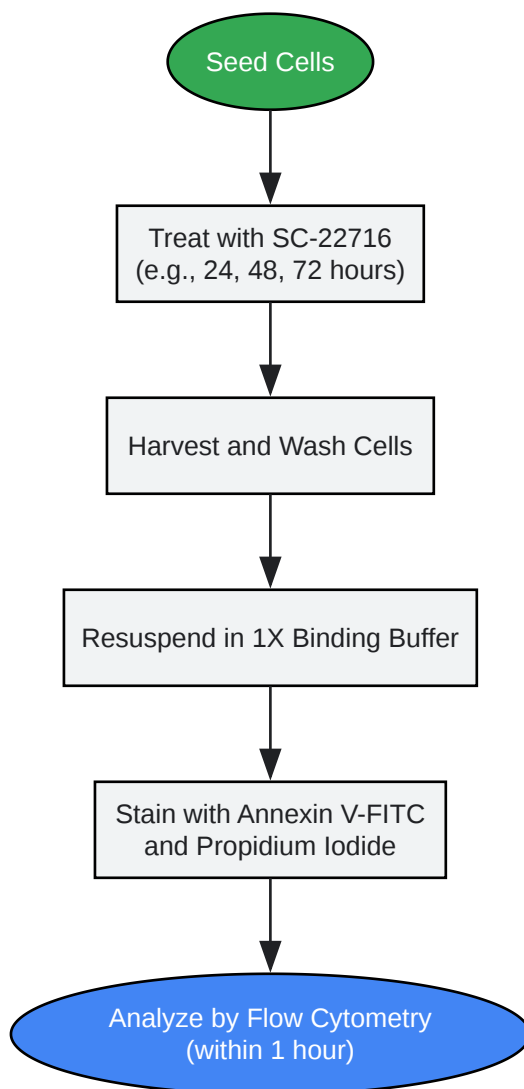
Seed Cells

Treat with SC-22716
(e.g., 24, 48, 72 hours)

Harvest and Wash Cells

Resuspend in 1X Binding Buffer

Stain with Annexin V-FITC
and Propidium Iodide

Analyze by Flow Cytometry
(within 1 hour)